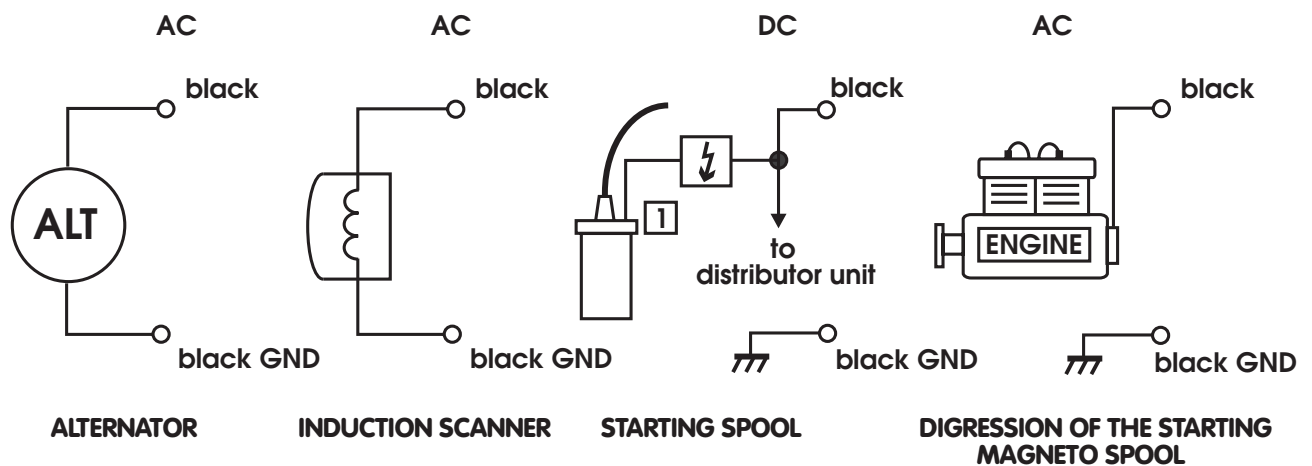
AC

black

ALT

black GND

ALTERNATOR

AC

black

black GND

INDUCTION SCANNER

DC

black

1

to distributor unit

black GND

STARTING SPOOL

AC

black

ENGINE

black GND

DIGRESSION OF THE STARTING MAGNETO SPOOL